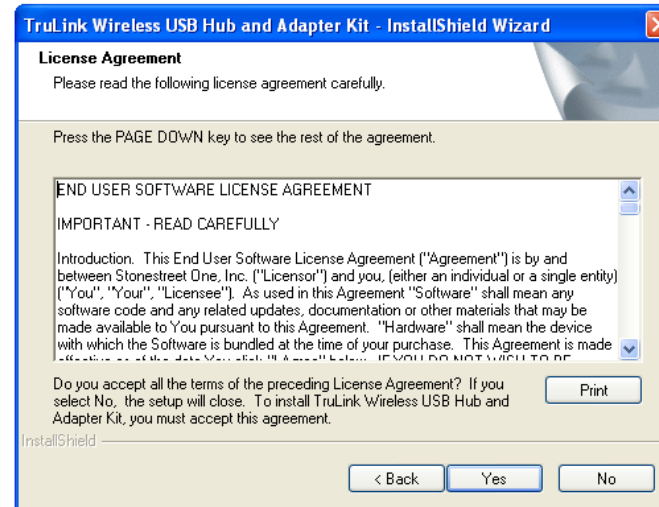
TruLink Wireless USB Hub and Adapter Kit - InstallShield Wizard

License Agreement

Please read the following license agreement carefully.

Press the PAGE DOWN key to see the rest of the agreement.

END USER SOFTWARE LICENSE AGREEMENT

IMPORTANT - READ CAREFULLY

Introduction. This End User Software License Agreement ("Agreement") is by and between Stonestreet One, Inc. ("Licensor") and you, (either an individual or a single entity) ("You", "Your", "Licensee"). As used in this Agreement "Software" shall mean any software code and any related updates, documentation or other materials that may be made available to You pursuant to this Agreement. "Hardware" shall mean the device with which the Software is bundled at the time of your purchase. This Agreement is made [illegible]

Do you accept all the terms of the preceding License Agreement? If you select No, the setup will close. To install TruLink Wireless USB Hub and Adapter Kit, you must accept this agreement.

Print

InstallShield

< Back

Yes

No